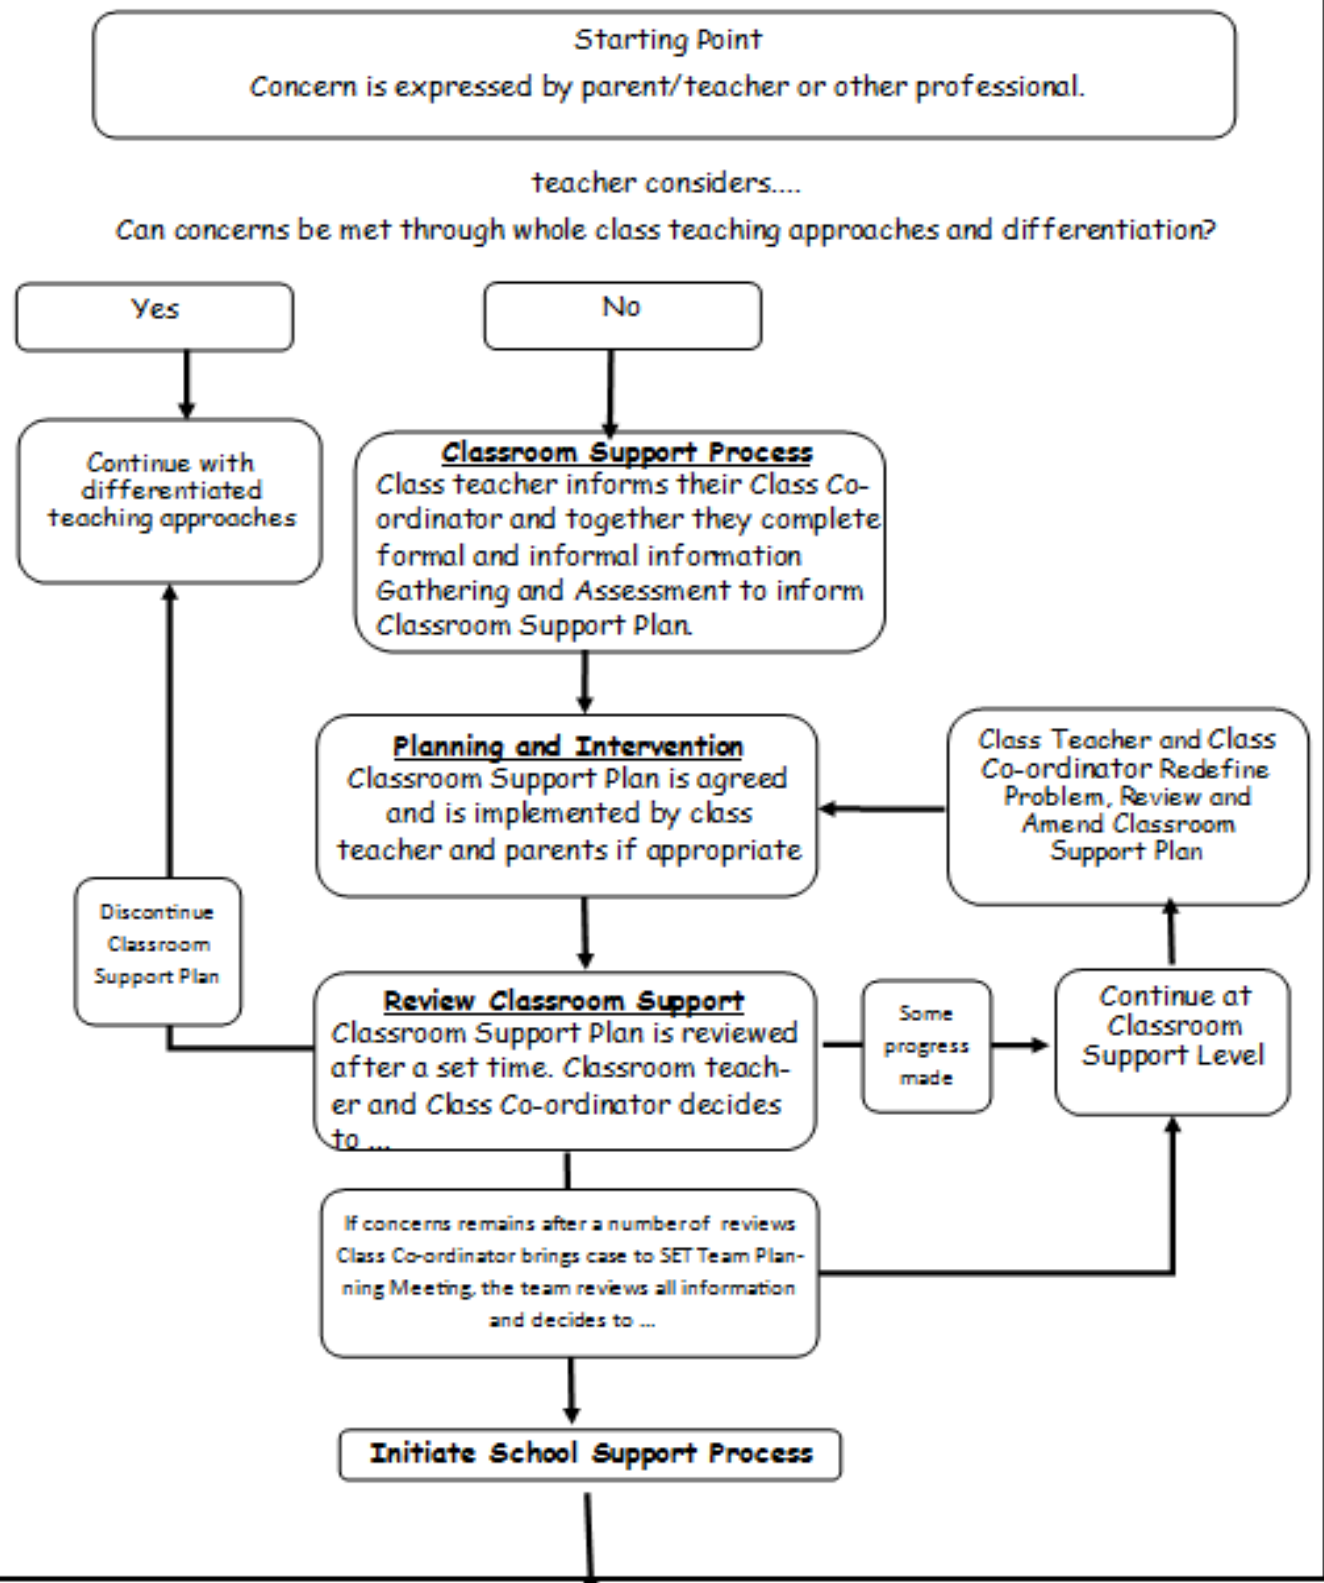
Starting Point
Concern is expressed by parent/teacher or other professional.

teacher considers....

Can concerns be met through whole class teaching approaches and differentiation?

Yes

No

Continue with differentiated teaching approaches

Classroom Support Process
Class teacher informs their Class Co-ordinator and together they complete formal and informal information Gathering and Assessment to inform Classroom Support Plan.

Planning and Intervention
Classroom Support Plan is agreed and is implemented by class teacher and parents if appropriate

Class Teacher and Class Co-ordinator Redefine Problem, Review and Amend Classroom Support Plan

Discontinue Classroom Support Plan

Review Classroom Support
Classroom Support Plan is reviewed after a set time. Classroom teacher and Class Co-ordinator decides to ...

Some progress made

Continue at Classroom Support Level

If concerns remains after a number of reviews Class Co-ordinator brings case to SET Team Planning Meeting, the team reviews all information and decides to ...

Initiate School Support Process